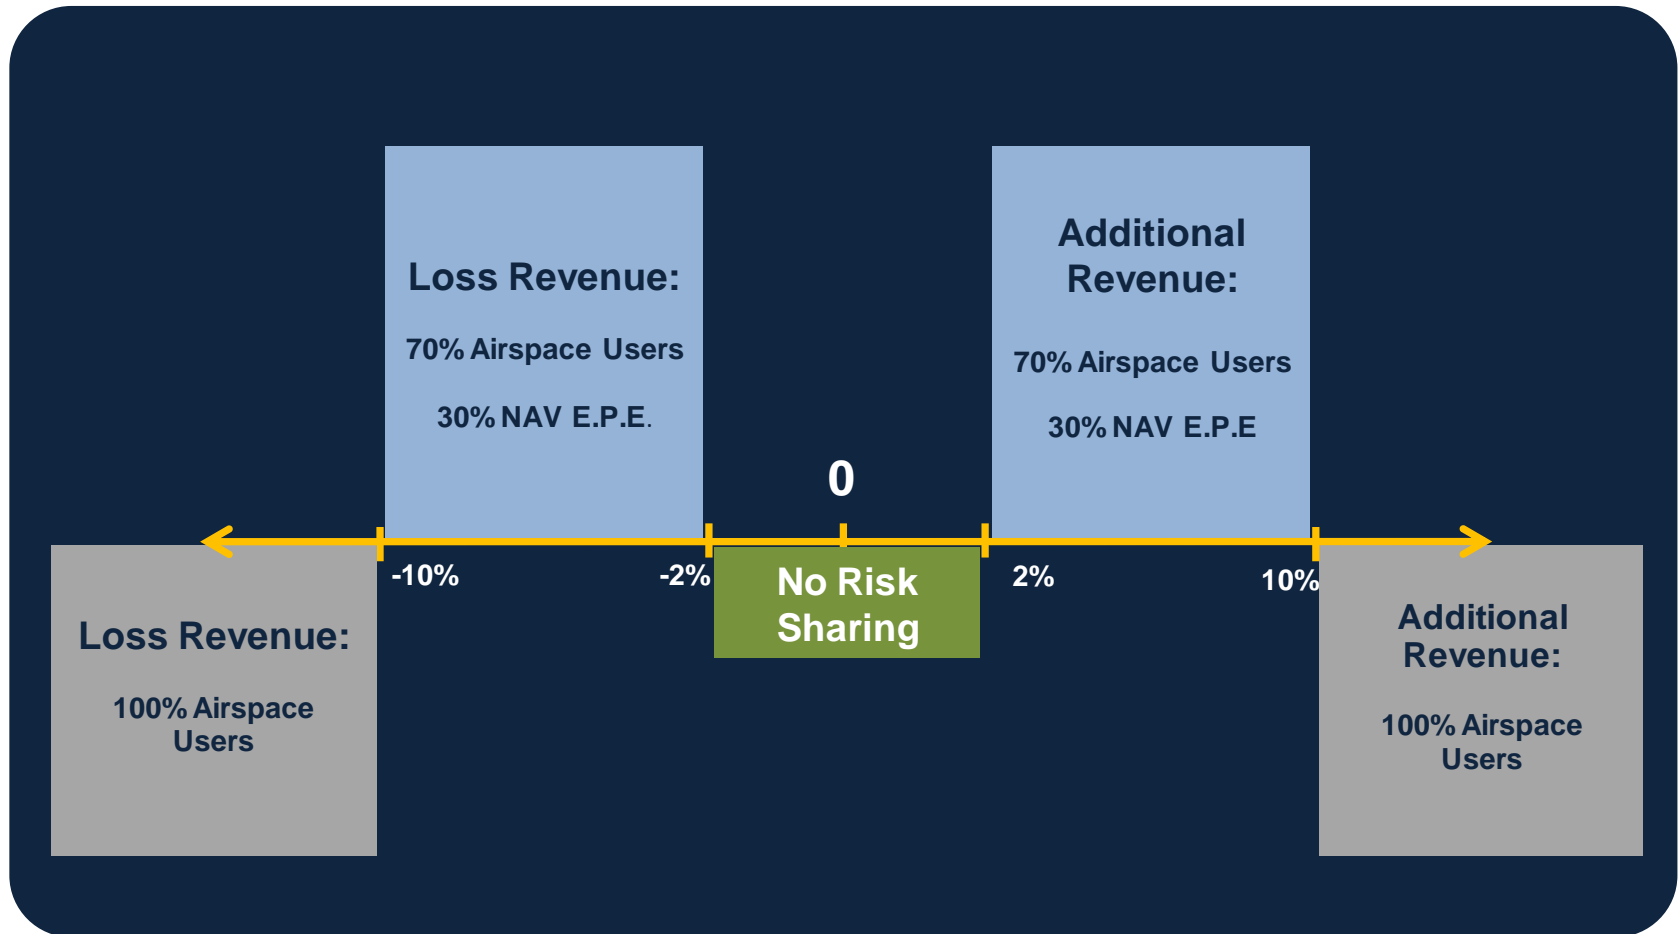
Loss Revenue:

70% Airspace Users

30% NAV E.P.E.

0

Additional Revenue:

70% Airspace Users

30% NAV E.P.E

-10%

-2%

No Risk Sharing

2%

10%

Loss Revenue:

100% Airspace Users

Additional Revenue:

100% Airspace Users